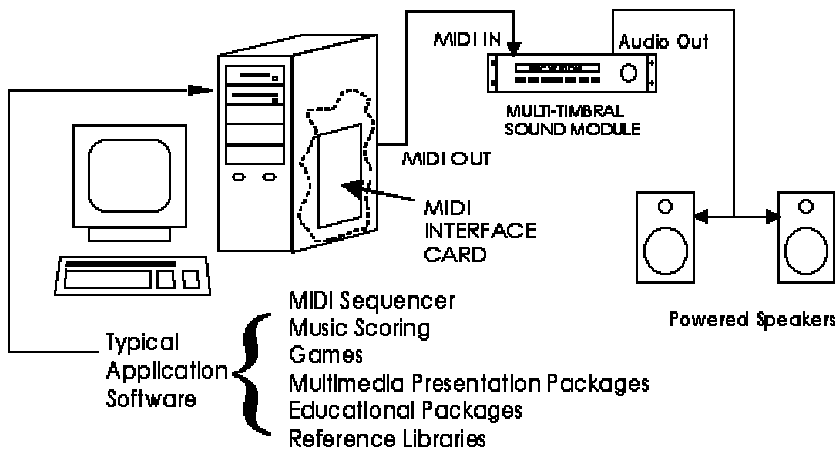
MIDI IN

Audio Out

MULTI-TIMBRAL SOUND MODULE

MIDI OUT

MIDI INTERFACE CARD

Powered Speakers

Typical Application Software

MIDI Sequencer
Music Scoring
Games
Multimedia Presentation Packages
Educational Packages
Reference Libraries